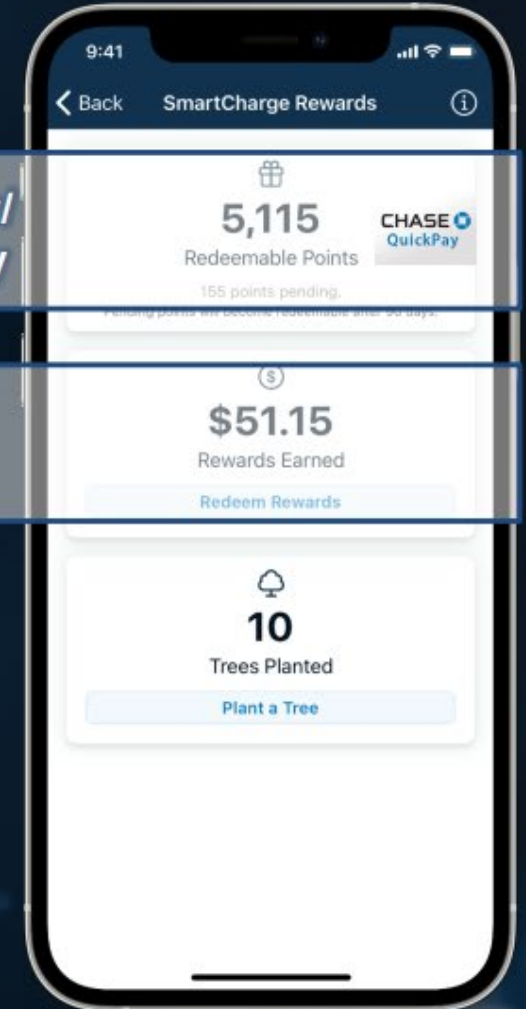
9:41

Back

SmartCharge Rewards

5,115

Redeemable Points

CHASE QuickPay

155 points pending.

Pending points will become redeemable after 90 days.

$51.15

Rewards Earned

Redeem Rewards

10

Trees Planted

Plant a Tree